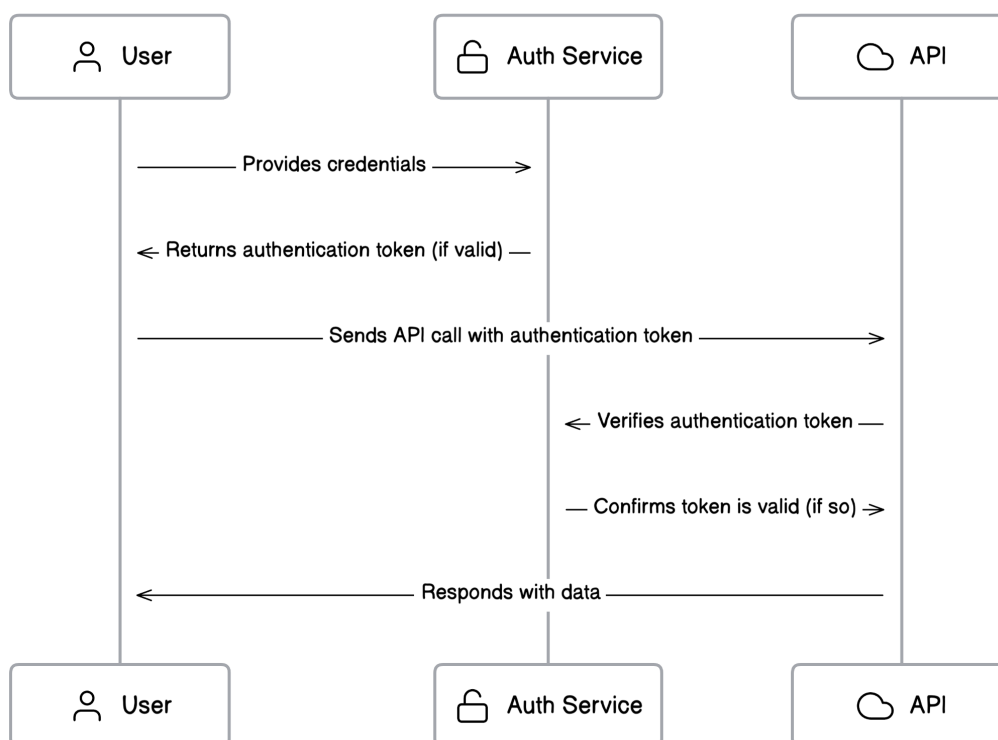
User

Auth Service

API

Provides credentials

Returns authentication token (if valid)

Sends API call with authentication token

Verifies authentication token

Confirms token is valid (if so)

Responds with data

User

Auth Service

API